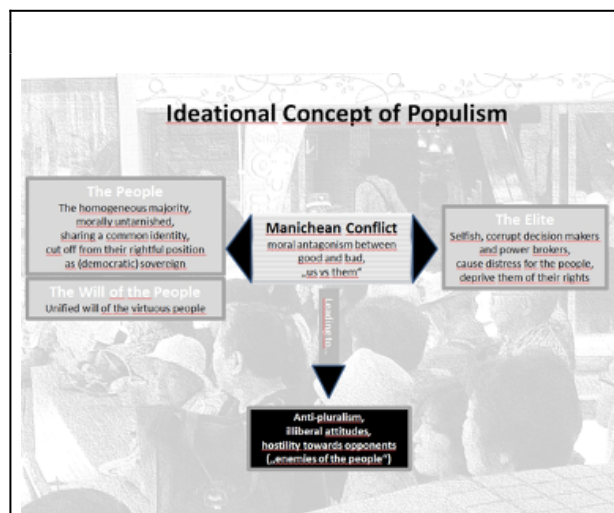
Ideational Concept of Populism

The People
The homogeneous majority, morally untarnished, sharing a common identity, cut off from their rightful position as (democratic) sovereign

The Will of the People
Unified will of the virtuous people

Manichean Conflict
moral antagonism between good and bad, „us vs them"

The Elite
Selfish, corrupt decision makers and power brokers, cause distress for the people, deprive them of their rights

Leading to...

Anti-pluralism, illiberal attitudes, hostility towards opponents („enemies of the people")